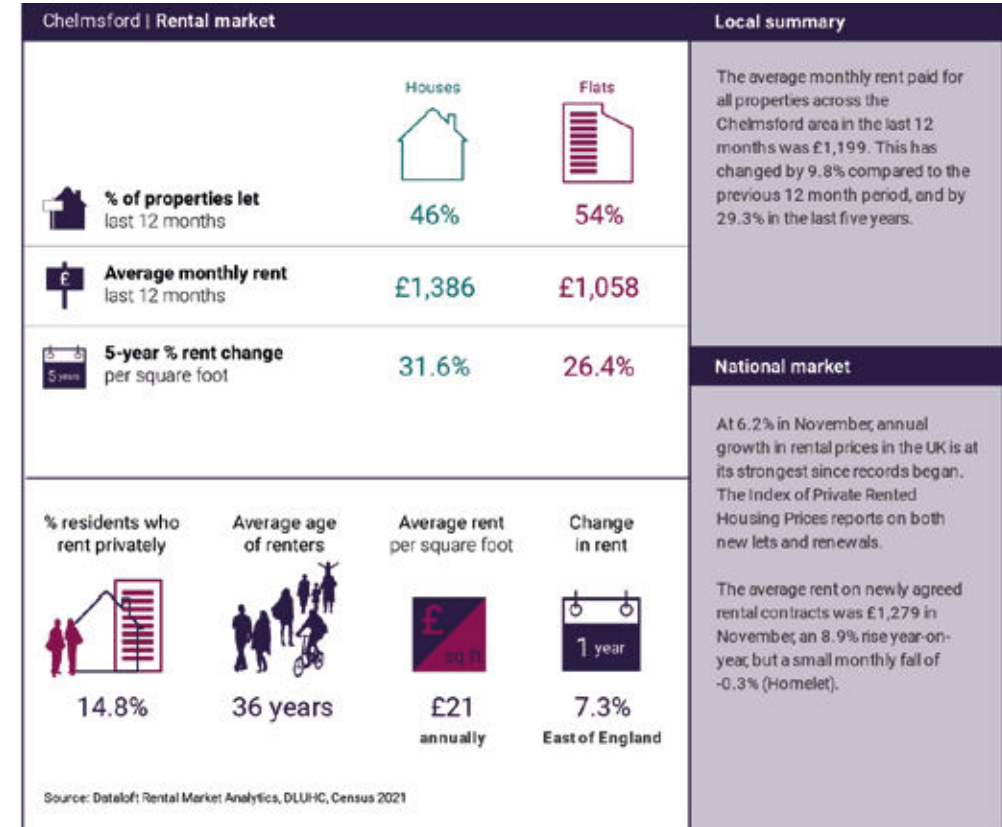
Chelmsford | Rental market

| | Houses | Flats |
|---|---|---|
| **% of properties let** last 12 months | 46% | 54% |
| **Average monthly rent** last 12 months | £1,386 | £1,058 |
| **5-year % rent change** per square foot | 31.6% | 26.4% |

£

5 years

% residents who rent privately

14.8%

Average age of renters

36 years

Average rent per square foot

£ sq ft

£21
annually

Change in rent

1 year

7.3%
East of England

Source: Dataloft Rental Market Analytics, DLUHC, Census 2021

Local summary

The average monthly rent paid for all properties across the Chelmsford area in the last 12 months was £1,199. This has changed by 9.8% compared to the previous 12 month period, and by 29.3% in the last five years.

National market

At 6.2% in November, annual growth in rental prices in the UK is at its strongest since records began. The Index of Private Rented Housing Prices reports on both new lets and renewals.

The average rent on newly agreed rental contracts was £1,279 in November, an 8.9% rise year-on-year, but a small monthly fall of -0.3% (Homelet).